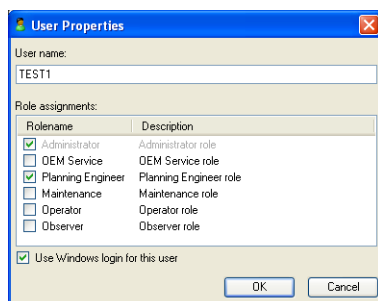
User Properties

User name:

TEST1

Role assignments:

| Rolename | Description |
|---|---|
| Administrator | Administrator role |
| OEM Service | OEM Service role |
| Planning Engineer | Planning Engineer role |
| Maintenance | Maintenance role |
| Operator | Operator role |
| Observer | Observer role |

Use Windows login for this user

OK Cancel